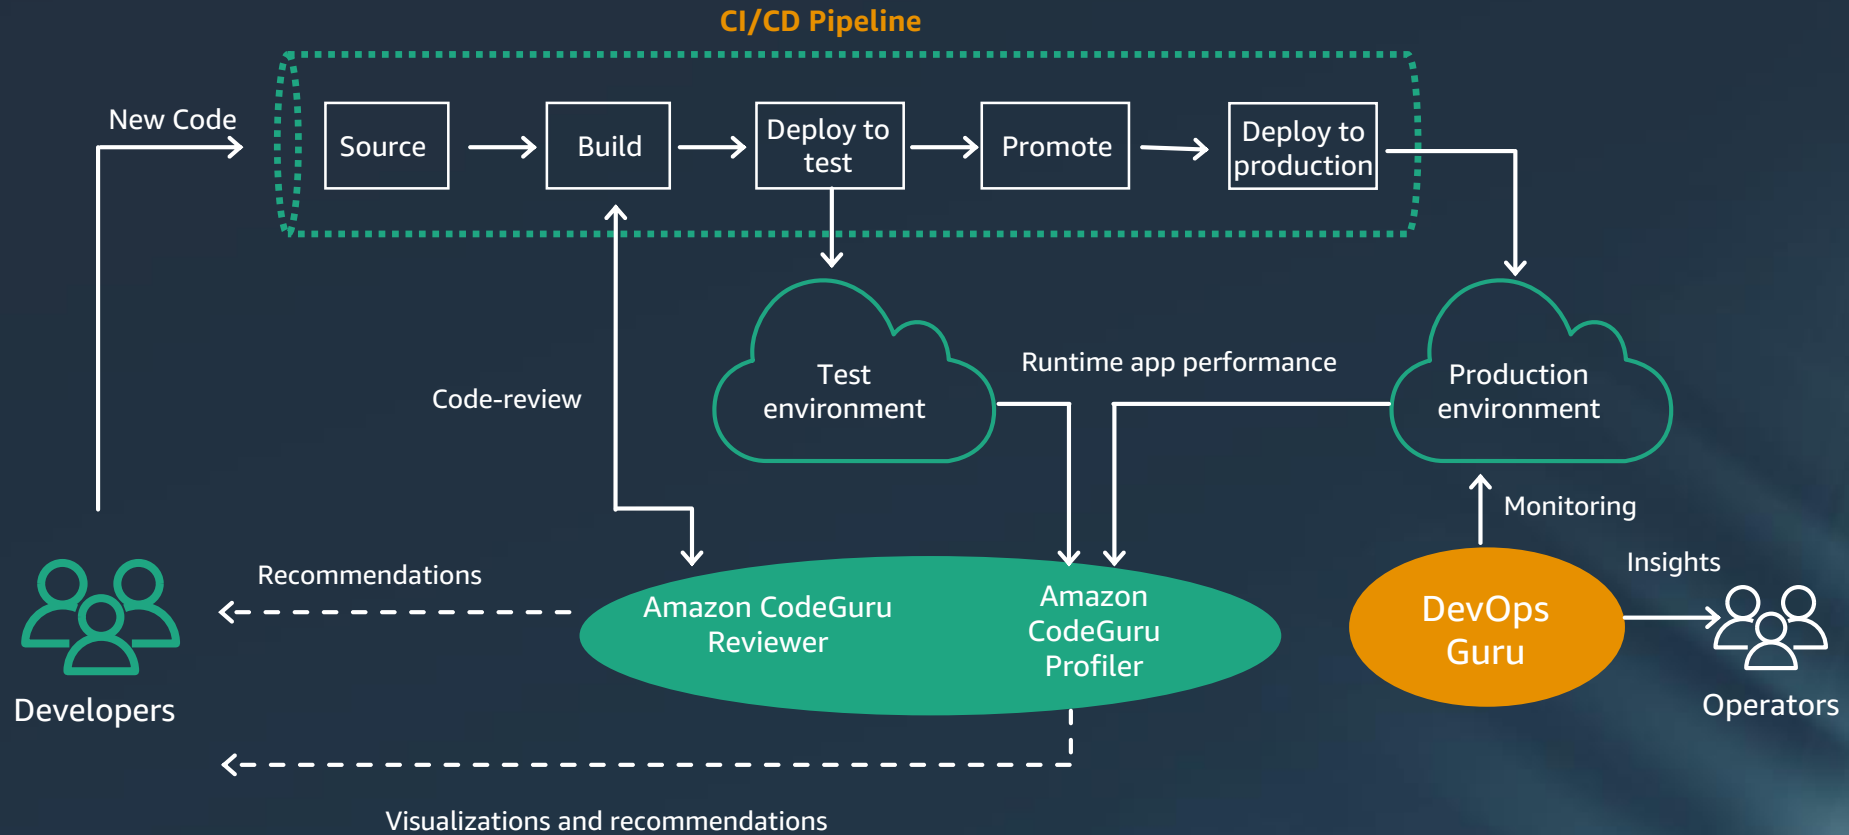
CI/CD Pipeline

New Code

Source

Build

Deploy to test

Promote

Deploy to production

Test environment

Runtime app performance

Production environment

Code-review

Monitoring

Insights

Recommendations

Amazon CodeGuru Reviewer

Amazon CodeGuru Profiler

DevOps Guru

Developers

Operators

Visualizations and recommendations